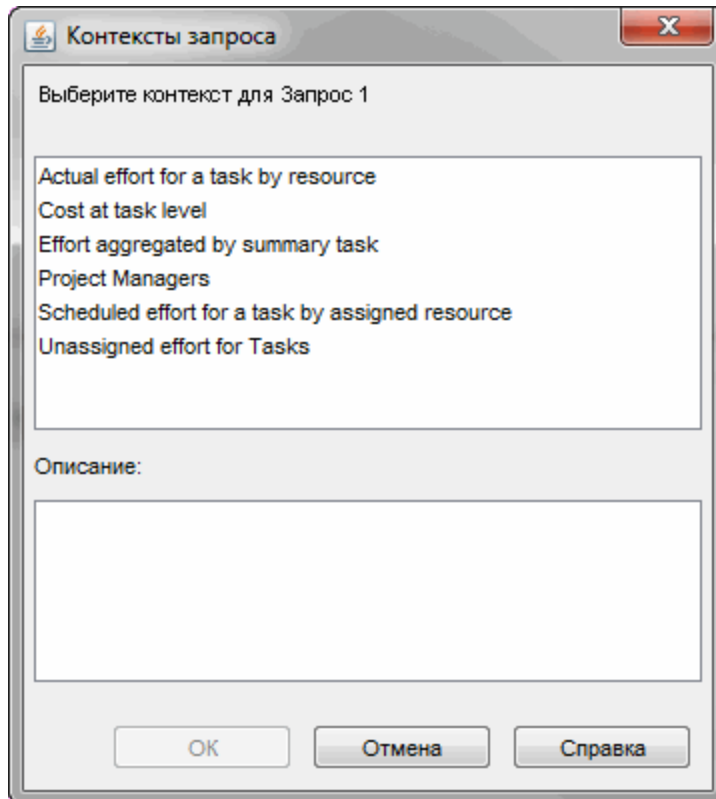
Контексты запроса

Выберите контекст для Запрос 1

Actual effort for a task by resource
Cost at task level
Effort aggregated by summary task
Project Managers
Scheduled effort for a task by assigned resource
Unassigned effort for Tasks

Описание:

OK
Отмена
Справка